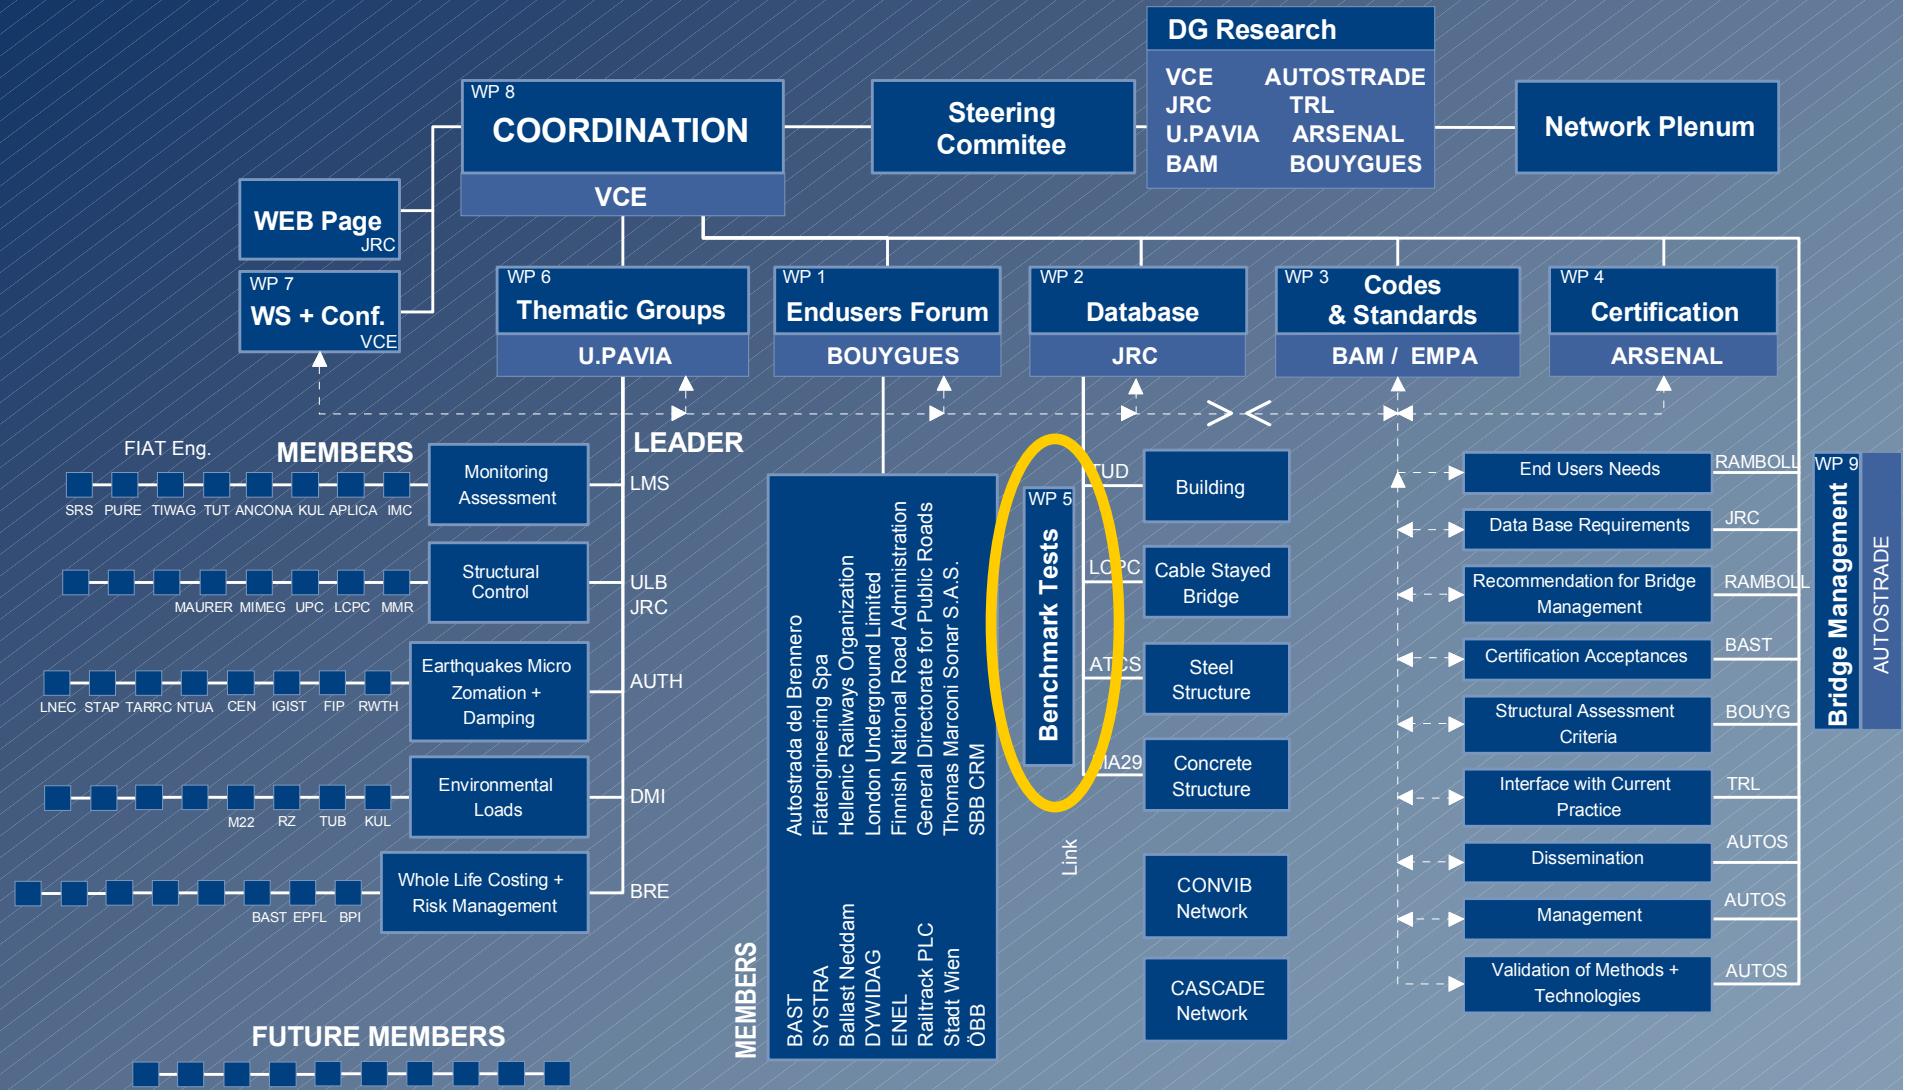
DG Research
VCE AUTOSTRADE
JRC TRL
U.PAVIA ARSENAL
BAM BOUYGUES

WP 8
COORDINATION
VCE

Steering Commitee

Network Plenum

WEB Page
JRC

WP 7
WS + Conf.
VCE

WP 6
Thematic Groups
U.PAVIA

WP 1
Endusers Forum
BOUYGUES

WP 2
Database
JRC

WP 3
Codes & Standards
BAM / EMPA

WP 4
Certification
ARSENAL

FIAT Eng.
MEMBERS
LEADER

SRS PURE TIWAG TUT ANCONA KUL APLICA IMC
Monitoring Assessment
LMS

MAURER MIMEG UPC LCPC MMR
Structural Control
ULB
JRC

LNEC STAP TARRC NTUA CEN IGIST FIP RWTH
Earthquakes Micro Zomation + Damping
AUTH

M22 RZ TUB KUL
Environmental Loads
DMI

BAST EPFL BPI
Whole Life Costing + Risk Management
BRE

Autostrada del Brennero
Fiatengineering Spa
Hellenic Railways Organization
London Underground Limited
Finnish National Road Administration
General Directorate for Public Roads
Thomas Marconi Sonar S.A.S.
SBB CRM

MEMBERS
BAST
SYSTRA
Ballast Neddam
DYWIDAG
ENEL
Railtrack PLC
Stadt Wien
ÖBB

WP 5
Benchmark Tests
Link

TUD
Building
LCPC
Cable Stayed Bridge
ATCS
Steel Structure
IA29
Concrete Structure
CONVIB Network
CASCADE Network

End Users Needs
RAMBOLL
Data Base Requirements
JRC
Recommendation for Bridge Management
RAMBOLL
Certification Acceptances
BAST
Structural Assessment Criteria
BOUYG
Interface with Current Practice
TRL
Dissemination
AUTOS
Management
AUTOS
Validation of Methods + Technologies
AUTOS

WP 9
Bridge Management
AUTOSTRADE

FUTURE MEMBERS